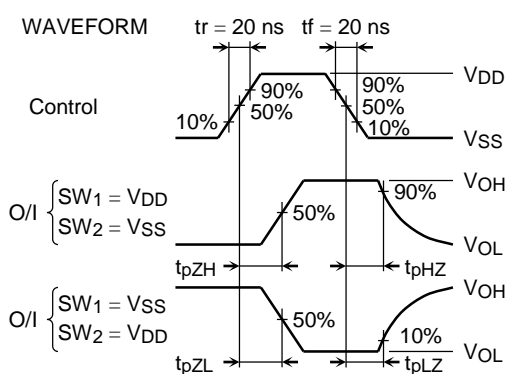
WAVEFORM

tr = 20 ns

tf = 20 ns

Control

10%

90%

50%

90%

50%

10%

$V_{DD}$

$V_{SS}$

O/I $SW_1 = V_{DD}$ $SW_2 = V_{SS}$

50%

90%

$V_{OH}$

$V_{OL}$

$t_{pZH}$

$t_{pHZ}$

O/I $SW_1 = V_{SS}$ $SW_2 = V_{DD}$

50%

10%

$V_{OH}$

$V_{OL}$

$t_{pZL}$

$t_{pLZ}$